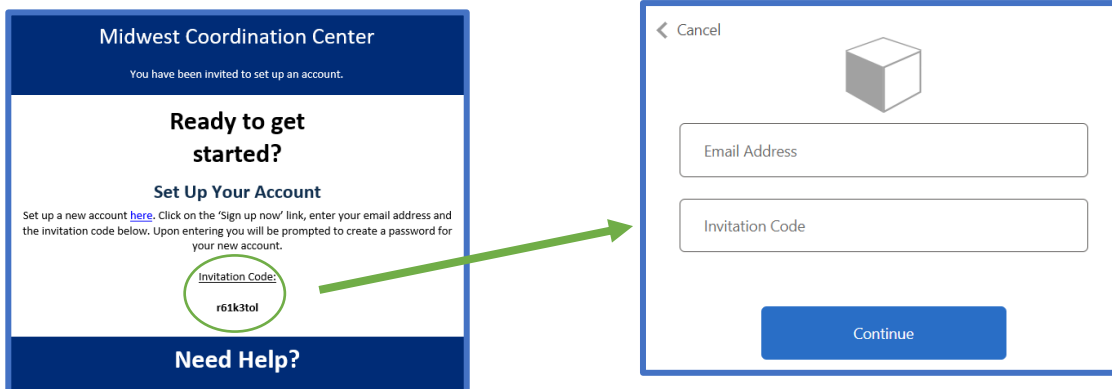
Midwest Coordination Center

You have been invited to set up an account.

Ready to get started?

Set Up Your Account

Set up a new account here. Click on the 'Sign up now' link, enter your email address and the invitation code below. Upon entering you will be prompted to create a password for your new account.

Invitation Code:

r61k3tol

Need Help?

Cancel

Email Address

Invitation Code

Continue